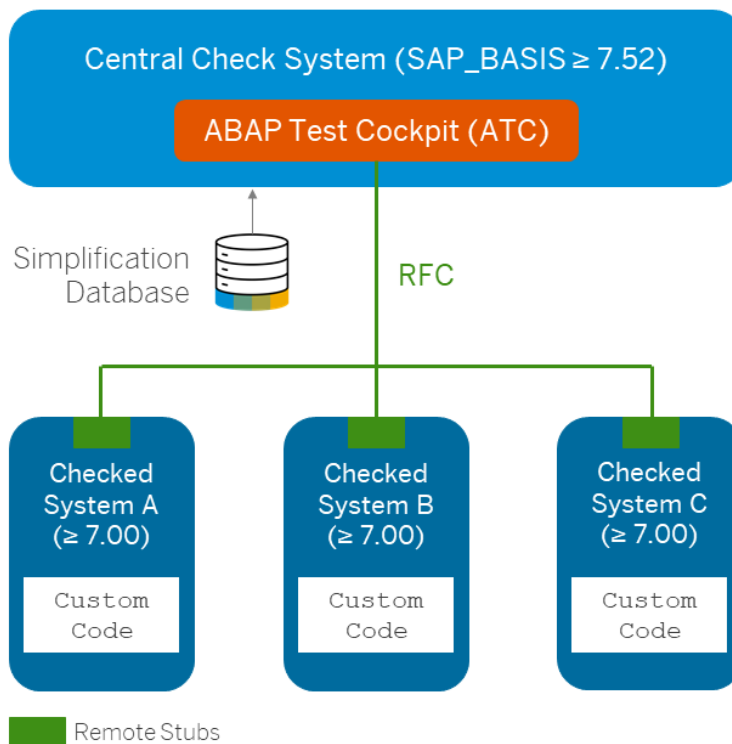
Central Check System (SAP_BASIS ≥ 7.52)

ABAP Test Cockpit (ATC)

Simplification Database

RFC

Checked System A (≥ 7.00)

Custom Code

Checked System B (≥ 7.00)

Custom Code

Checked System C (≥ 7.00)

Custom Code

Remote Stubs